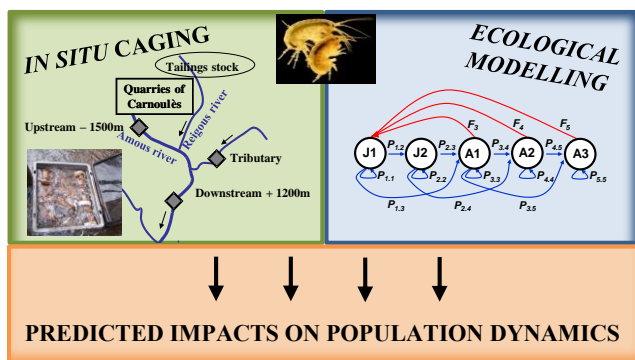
IN SITU CAGING

Tailings stock

Quarries of Carnoulès

Reigous river

Upstream – 1500m

Amous river

Tributary

Downstream + 1200m

ECOLOGICAL MODELLING

$F_3$ $F_4$ $F_5$

J1 J2 A1 A2 A3

$P_{1,2}$ $P_{2,3}$ $P_{3,4}$ $P_{4,5}$

$P_{1,1}$ $P_{2,2}$ $P_{3,3}$ $P_{4,4}$ $P_{5,5}$

$P_{1,3}$ $P_{2,4}$ $P_{3,5}$

PREDICTED IMPACTS ON POPULATION DYNAMICS